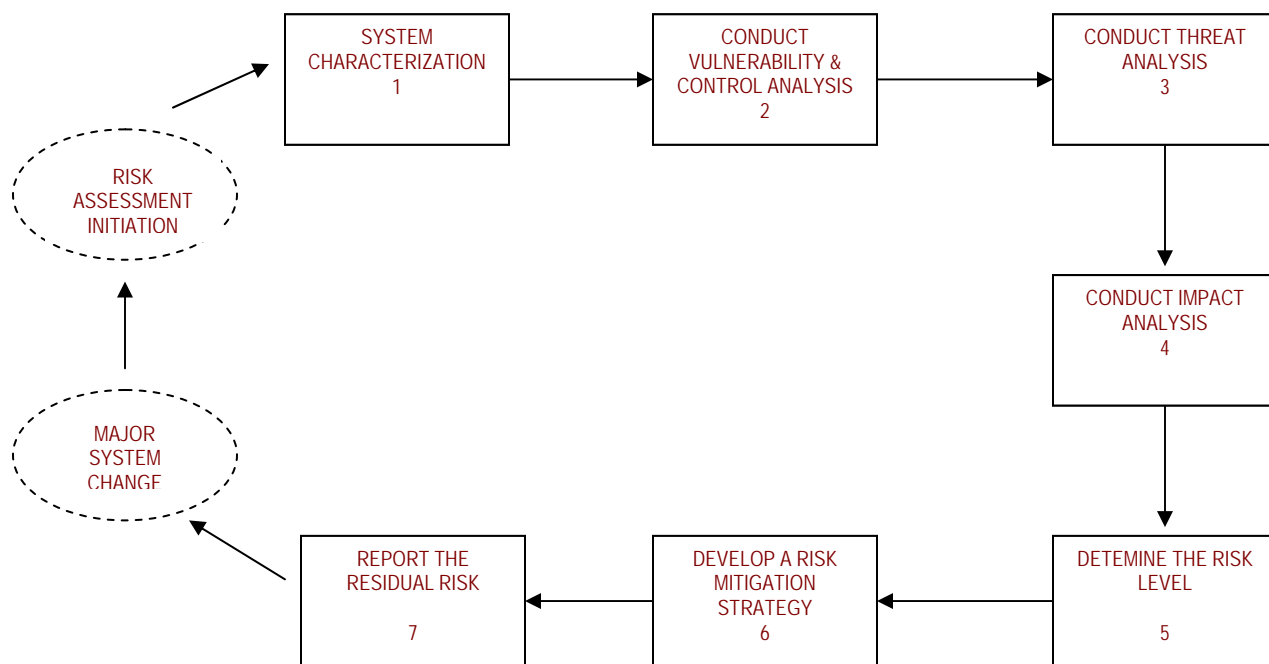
RISK ASSESSMENT INITIATION

SYSTEM CHARACTERIZATION
1

CONDUCT VULNERABILITY & CONTROL ANALYSIS
2

CONDUCT THREAT ANALYSIS
3

CONDUCT IMPACT ANALYSIS
4

DETEMINE THE RISK LEVEL

5

DEVELOP A RISK MITIGATION STRATEGY
6

REPORT THE RESIDUAL RISK

7

MAJOR SYSTEM CHANGE